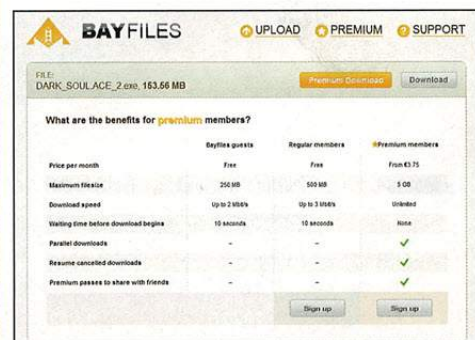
BAYFILES

UPLOAD PREMIUM SUPPORT

FILE:
DARK_SOUL.ACE_2.exe, 153.56 MB

Premium Download Download

What are the benefits for premium members?

| | Bayfiles guests | Regular members | Premium members |
|---|---|---|---|
| Price per month | Free | Free | From €3.75 |
| Maximum filesize | 250 MB | 500 MB | 5 GB |
| Download speed | Up to 2 Mbit/s | Up to 3 Mbit/s | Unlimited |
| Waiting time before download begins | 10 seconds | 10 seconds | None |
| Parallel downloads | - | - | ✓ |
| Resume cancelled downloads | - | - | ✓ |
| Premium passes to share with friends | - | - | ✓ |
| | | Sign up | Sign up |